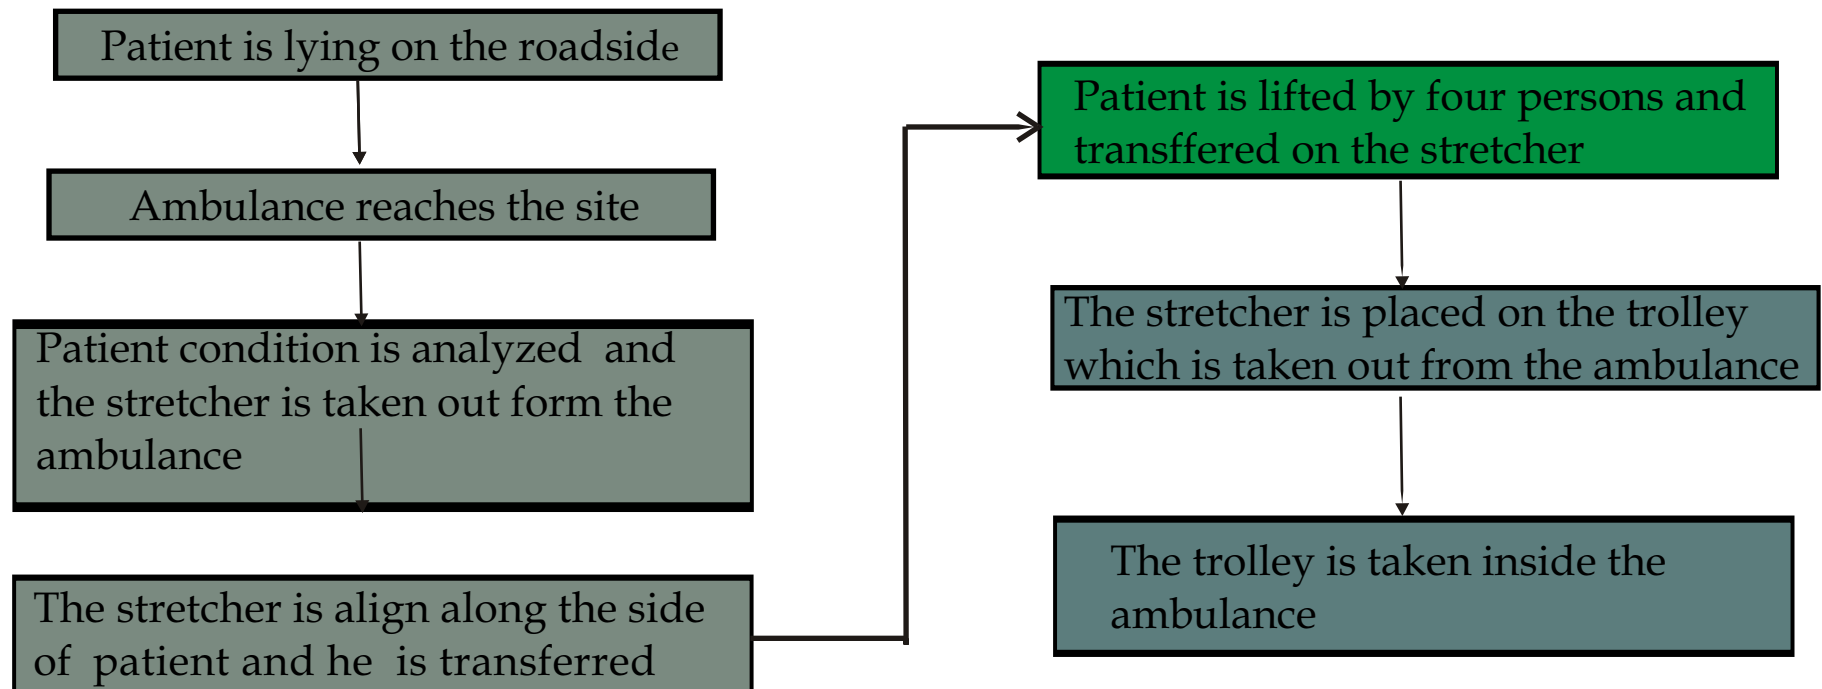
Patient is lying on the roadside

Ambulance reaches the site

Patient condition is analyzed and the stretcher is taken out form the ambulance

The stretcher is align along the side of patient and he is transferred

Patient is lifted by four persons and transffered on the stretcher

The stretcher is placed on the trolley which is taken out from the ambulance

The trolley is taken inside the ambulance